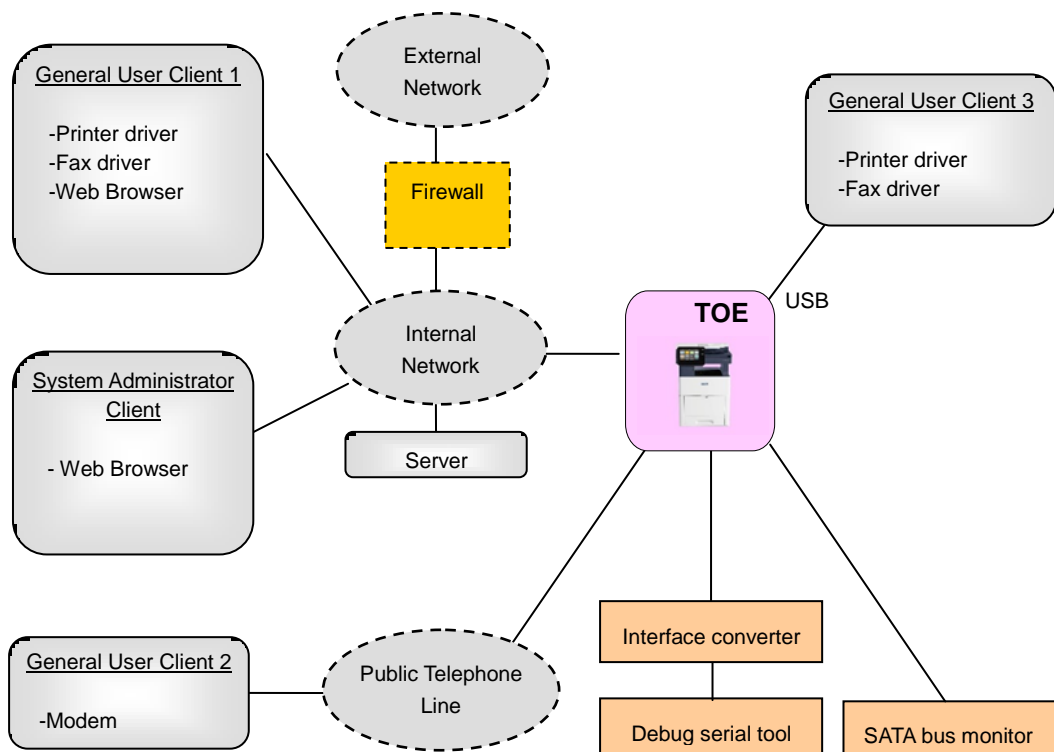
General User Client 1

-Printer driver
-Fax driver
-Web Browser

External Network

Firewall

General User Client 3

-Printer driver
-Fax driver

USB

TOE

Internal Network

System Administrator Client

- Web Browser

Server

Interface converter

General User Client 2

-Modem

Public Telephone Line

Debug serial tool

SATA bus monitor